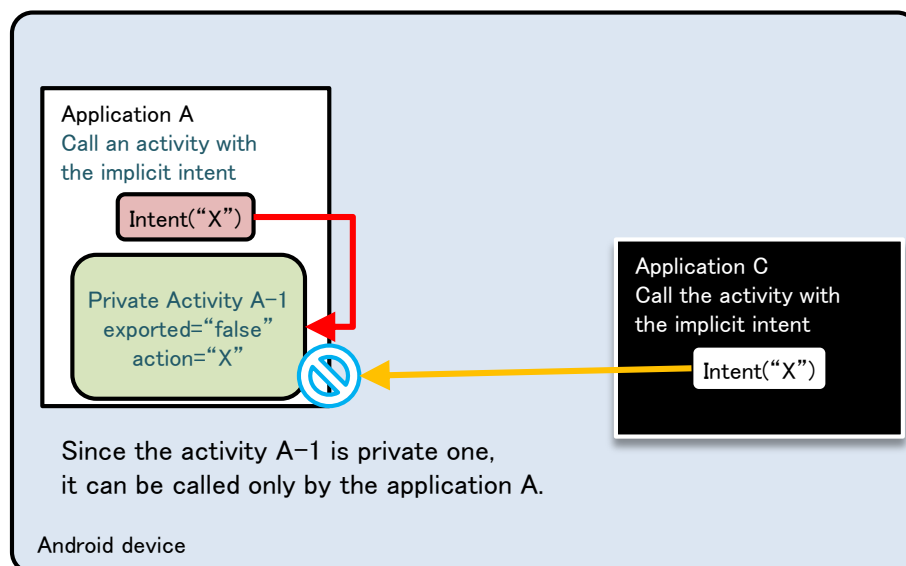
Application A
Call an activity with the implicit intent

Intent(“X”)

Private Activity A–1
exported=“false”
action=“X”

Application C
Call the activity with the implicit intent

Intent(“X”)

Since the activity A–1 is private one, it can be called only by the application A.

Android device